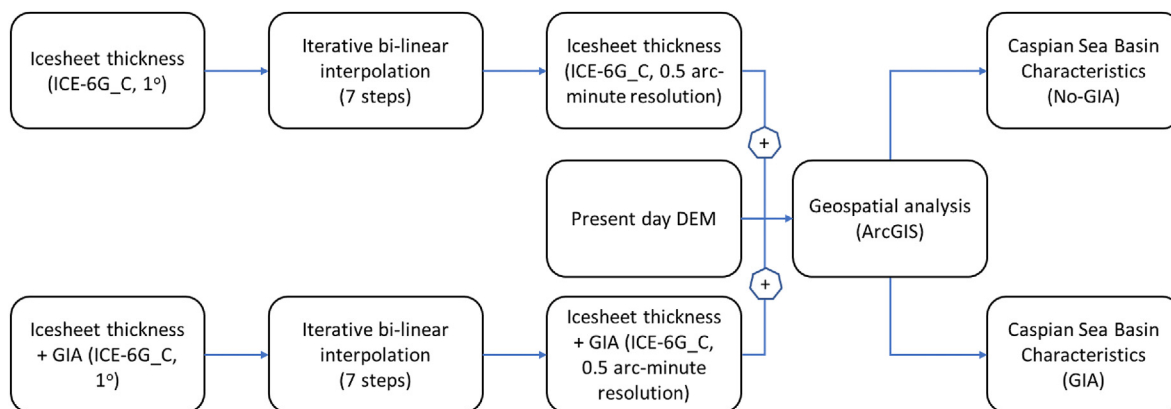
Icesheet thickness (ICE-6G_C, 1°)

Iterative bi-linear interpolation (7 steps)

Icesheet thickness (ICE-6G_C, 0.5 arc-minute resolution)

+

Present day DEM

+

Geospatial analysis (ArcGIS)

Caspian Sea Basin Characteristics (No-GIA)

Caspian Sea Basin Characteristics (GIA)

Icesheet thickness + GIA (ICE-6G_C, 1°)

Iterative bi-linear interpolation (7 steps)

Icesheet thickness + GIA (ICE-6G_C, 0.5 arc-minute resolution)